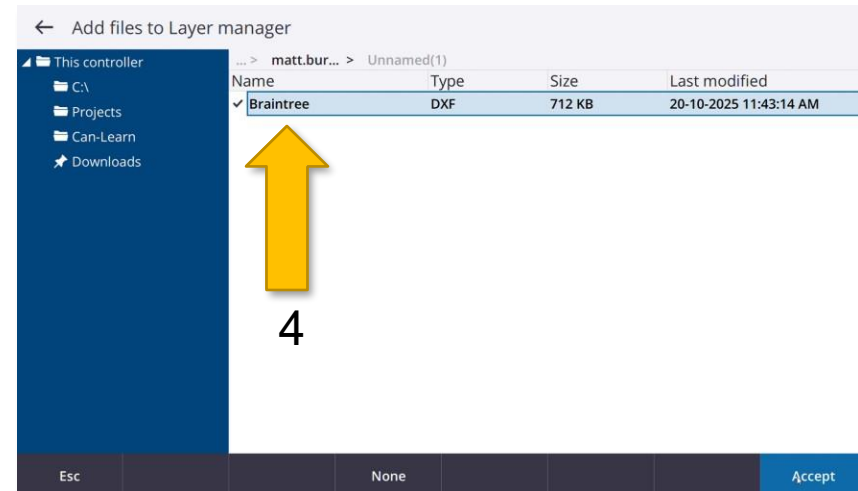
← Add files to Layer manager

This controller
C:\
Projects
Can-Learn
Downloads

... > matt.bur... > Unnamed(1)

| Name | Type | Size | Last modified |
|---|---|---|---|
| ✓ Braintree | DXF | 712 KB | 20-10-2025 11:43:14 AM |

4

Esc
None
Accept